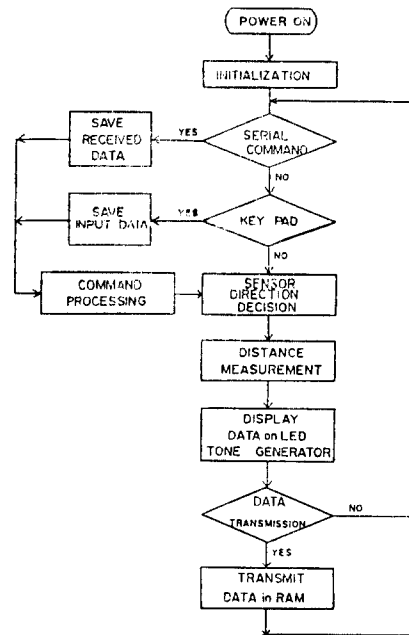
POWER ON

INITIALIZATION

SAVE RECEIVED DATA

YES

SERIAL COMMAND

NO

SAVE INPUT DATA

YES

KEY PAD

NO

COMMAND PROCESSING

SENSOR DIRECTION DECISION

DISTANCE MEASUREMENT

DISPLAY DATA on LED TONE GENERATOR

DATA TRANSMISSION

NO

YES

TRANSMIT DATA in RAM